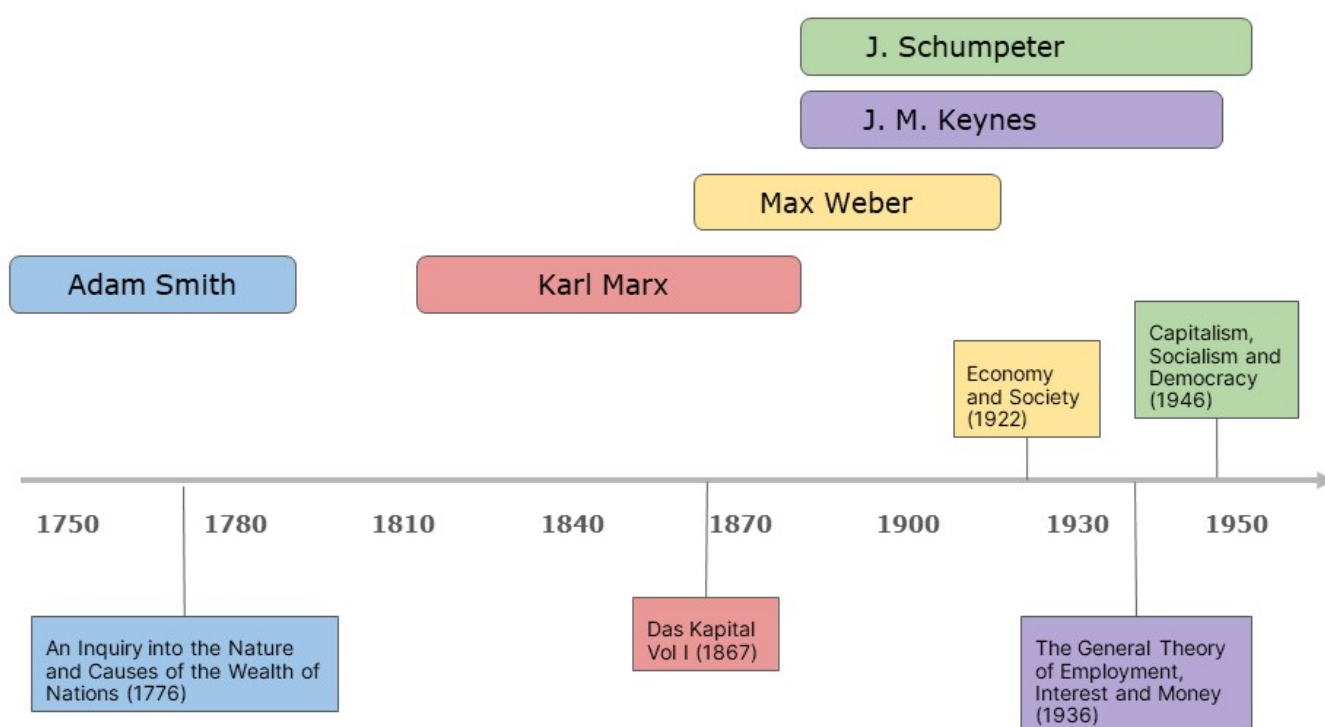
J. Schumpeter

J. M. Keynes

Max Weber

Adam Smith

Karl Marx

Capitalism, Socialism and Democracy (1946)

Economy and Society (1922)

1750 1780 1810 1840 1870 1900 1930 1950

An Inquiry into the Nature and Causes of the Wealth of Nations (1776)

Das Kapital Vol I (1867)

The General Theory of Employment, Interest and Money (1936)